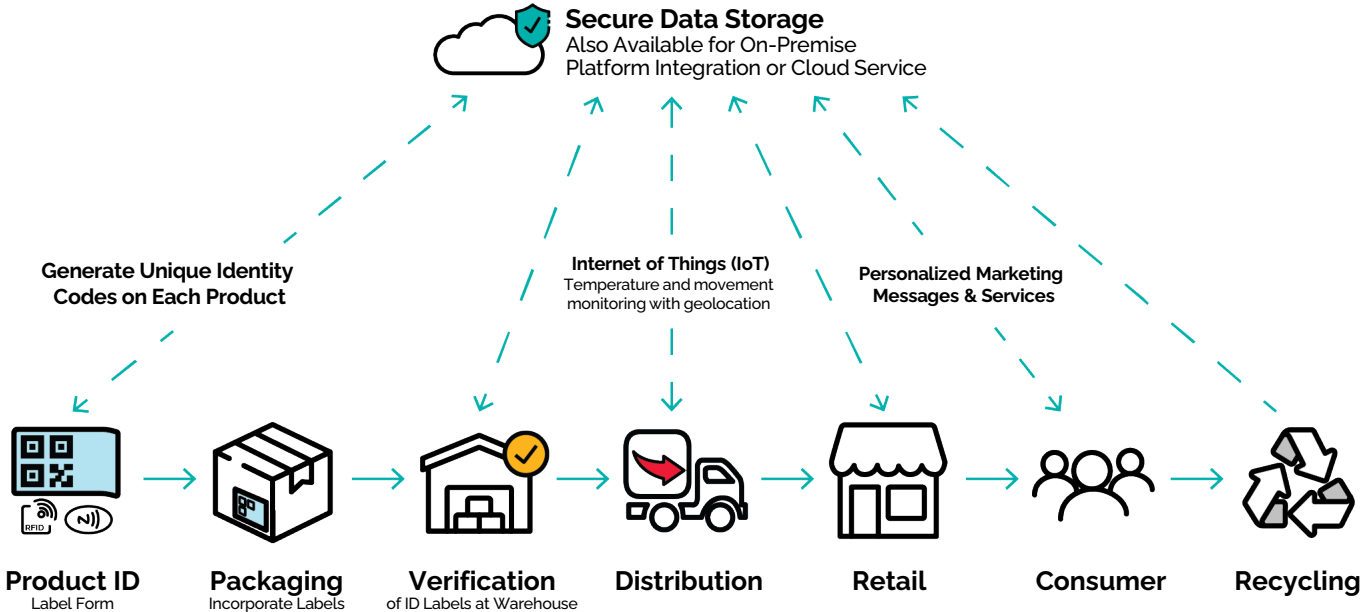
Secure Data Storage
Also Available for On-Premise Platform Integration or Cloud Service

Generate Unique Identity Codes on Each Product

Internet of Things (IoT)
Temperature and movement monitoring with geolocation

Personalized Marketing Messages & Services

RFID

Product ID
Label Form

Packaging
Incorporate Labels

Verification
of ID Labels at Warehouse

Distribution

Retail

Consumer

Recycling